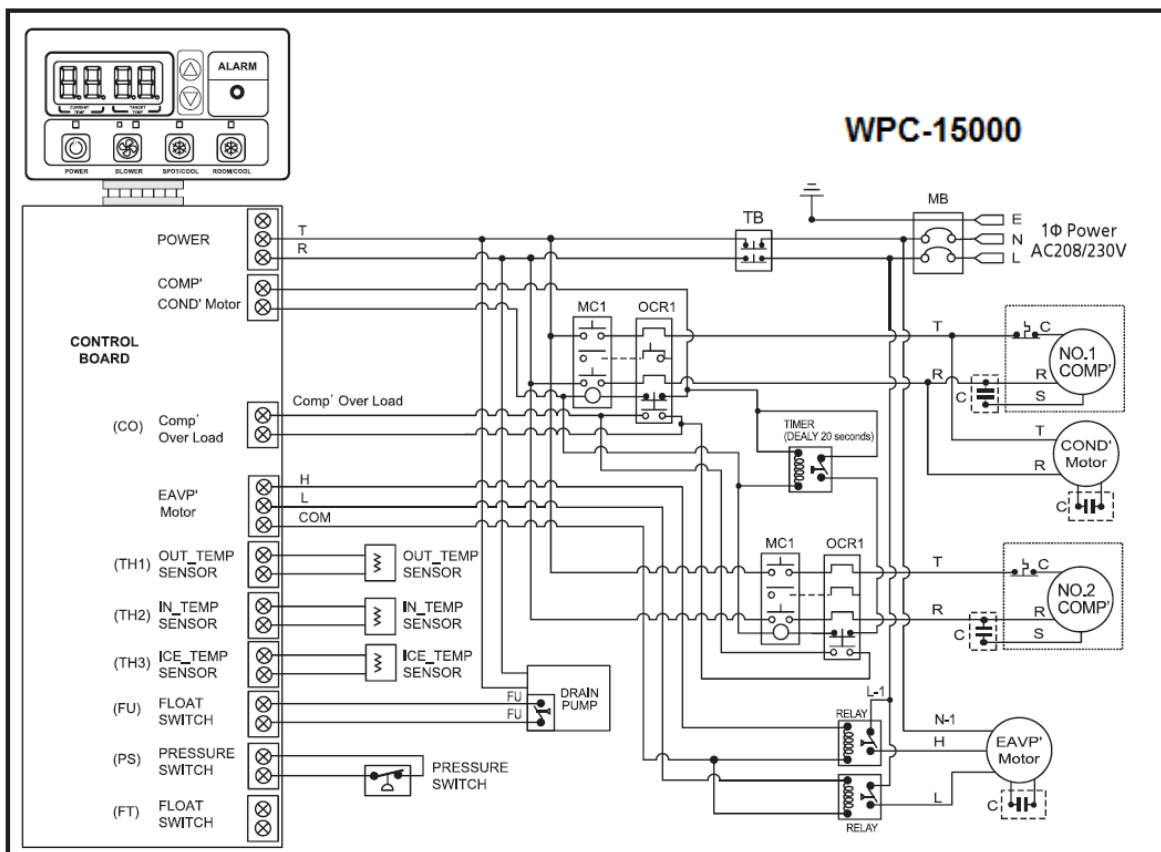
ALARM

CURRENT TEMP
TARGET TEMP

POWER BLOWER SPOT/COOL ROOM/COOL

WPC-15000

CONTROL BOARD

POWER
T
R

COMP'
COND' Motor

(CO) Comp' Over Load
Comp' Over Load

EAVP' Motor
H
L
COM

(TH1) OUT_TEMP SENSOR
OUT_TEMP SENSOR

(TH2) IN_TEMP SENSOR
IN_TEMP SENSOR

(TH3) ICE_TEMP SENSOR
ICE_TEMP SENSOR

(FU) FLOAT SWITCH
FU
FU
DRAIN PUMP

(PS) PRESSURE SWITCH
PRESSURE SWITCH

(FT) FLOAT SWITCH

TB
MB
E
N
L
1Φ Power
AC208/230V

MC1
OCR1

T
C
R
S
C
NO.1 COMP'

TIMER
(DEALY 20 seconds)

T
R
COND' Motor
C

MC1
OCR1

T
C
R
S
C
NO.2 COMP'

L-1
RELAY
N-1
H
L
EAVP' Motor
C
RELAY